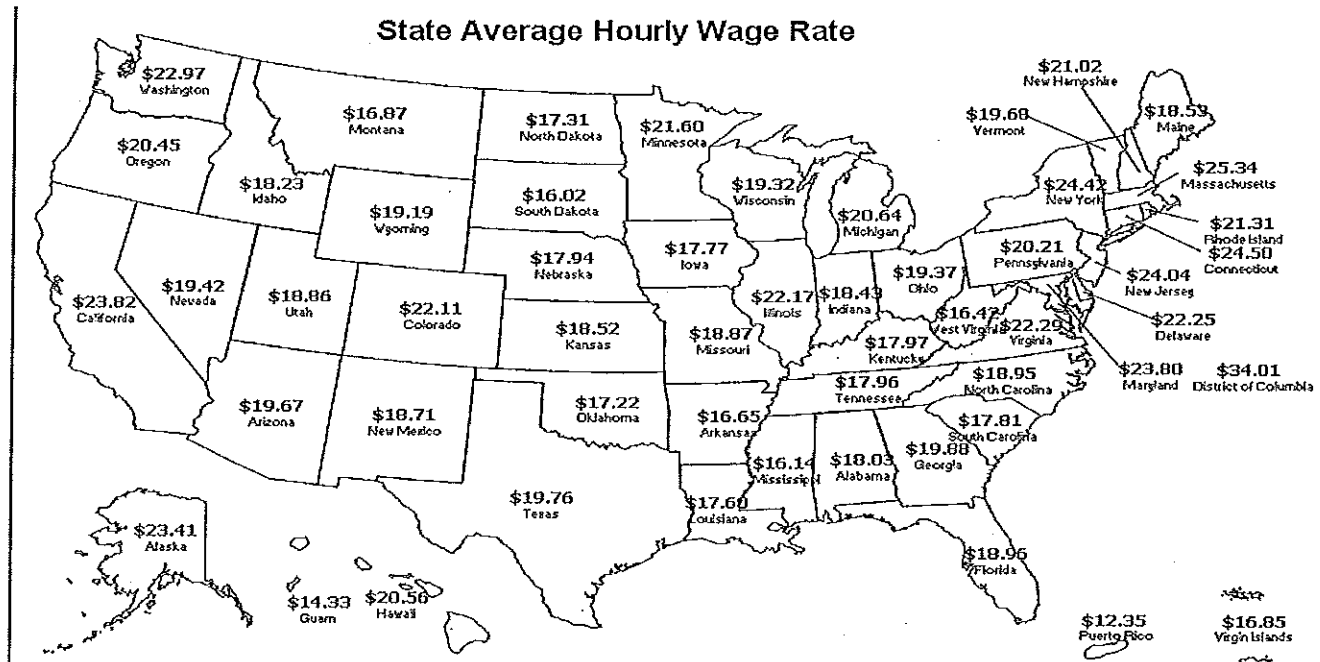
State Average Hourly Wage Rate

$22.97
Washington

$20.45
Oregon

$16.87
Montana

$18.23
Idaho

$17.31
North Dakota

$21.60
Minnesota

$21.02
New Hampshire

$19.68
Vermont

$18.59
Maine

$25.34
Massachusetts

$24.42
New York

$21.31
Rhode Island

$24.50
Connecticut

$16.02
South Dakota

$19.19
Wyoming

$19.32
Wisconsin

$20.64
Michigan

$23.82
California

$19.42
Nevada

$18.86
Utah

$22.11
Colorado

$17.94
Nebraska

$17.77
Iowa

$20.21
Pennsylvania

$24.04
New Jersey

$22.17
Illinois

$18.43
Indiana

$19.37
Ohio

$16.47
West Virginia

$22.29
Virginia

$22.25
Delaware

$18.52
Kansas

$18.87
Missouri

$17.97
Kentucky

$23.80
Maryland

$34.01
District of Columbia

$19.67
Arizona

$18.71
New Mexico

$17.22
Oklahoma

$16.65
Arkansas

$17.96
Tennessee

$18.95
North Carolina

$17.81
South Carolina

$19.76
Texas

$16.14
Mississippi

$18.03
Alabama

$19.88
Georgia

$17.60
Louisiana

$18.96
Florida

$23.41
Alaska

$14.33
Guam

$20.56
Hawaii

$12.35
Puerto Rico

$16.85
Virgin Islands